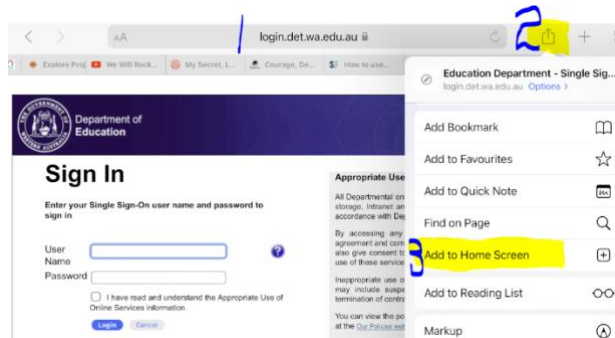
AA login.det.wa.edu.au

2

Explore Proj We Will Rock... My Secret, L... Courage, De... How to use...

THE GOVERNMENT OF WESTERN AUSTRALIA

Department of Education

Sign In

Enter your Single Sign-On user name and password to sign in

User Name

Password

I have read and understand the Appropriate Use of Online Services information.

Login Cancel

Appropriate Use

All Departmental on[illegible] storage, Intranet an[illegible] accordance with De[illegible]

By accessing any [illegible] agreement and com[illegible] also give consent to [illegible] use of these service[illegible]

Inappropriate use o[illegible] may include suspe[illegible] termination of contr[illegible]

You can view the po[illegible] at the Our Policies we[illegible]

Education Department - Single Sig...

login.det.wa.edu.au Options >

Add Bookmark

Add to Favourites

Add to Quick Note

Find on Page

3

Add to Home Screen

Add to Reading List

Markup